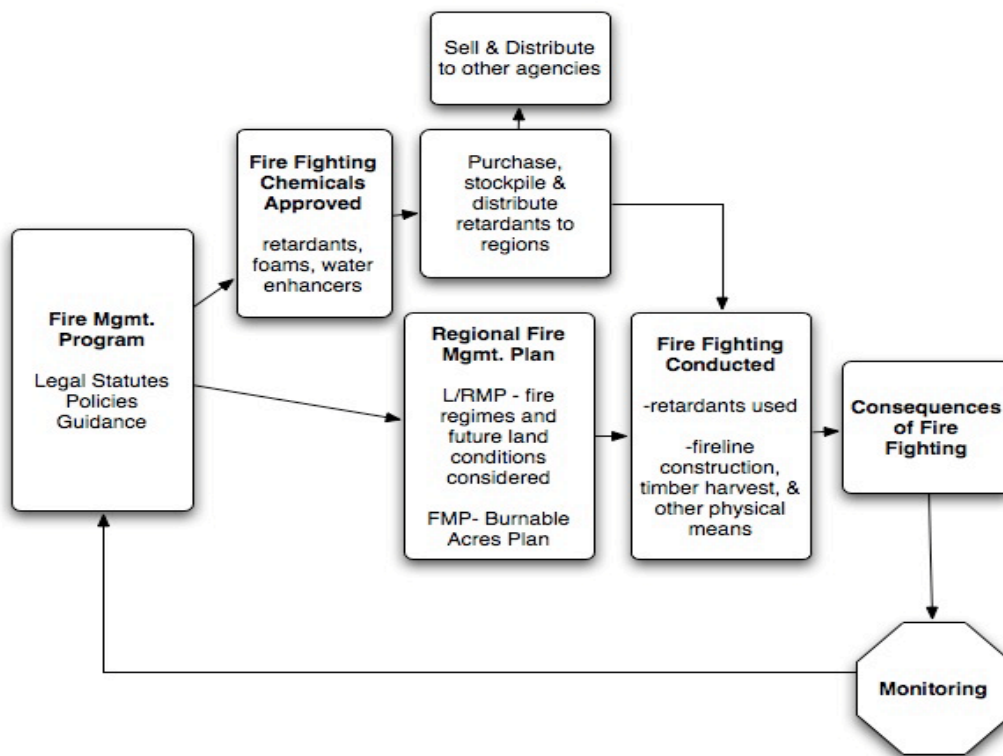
Fire Mgmt. Program

Legal Statutes
Policies
Guidance

Fire Fighting Chemicals Approved

retardants, foams, water enhancers

Sell & Distribute to other agencies

Purchase, stockpile & distribute retardants to regions

Regional Fire Mgmt. Plan

L/RMP - fire regimes and future land conditions considered

FMP- Burnable Acres Plan

Fire Fighting Conducted

-retardants used

-fireline construction, timber harvest, & other physical means

Consequences of Fire Fighting

Monitoring